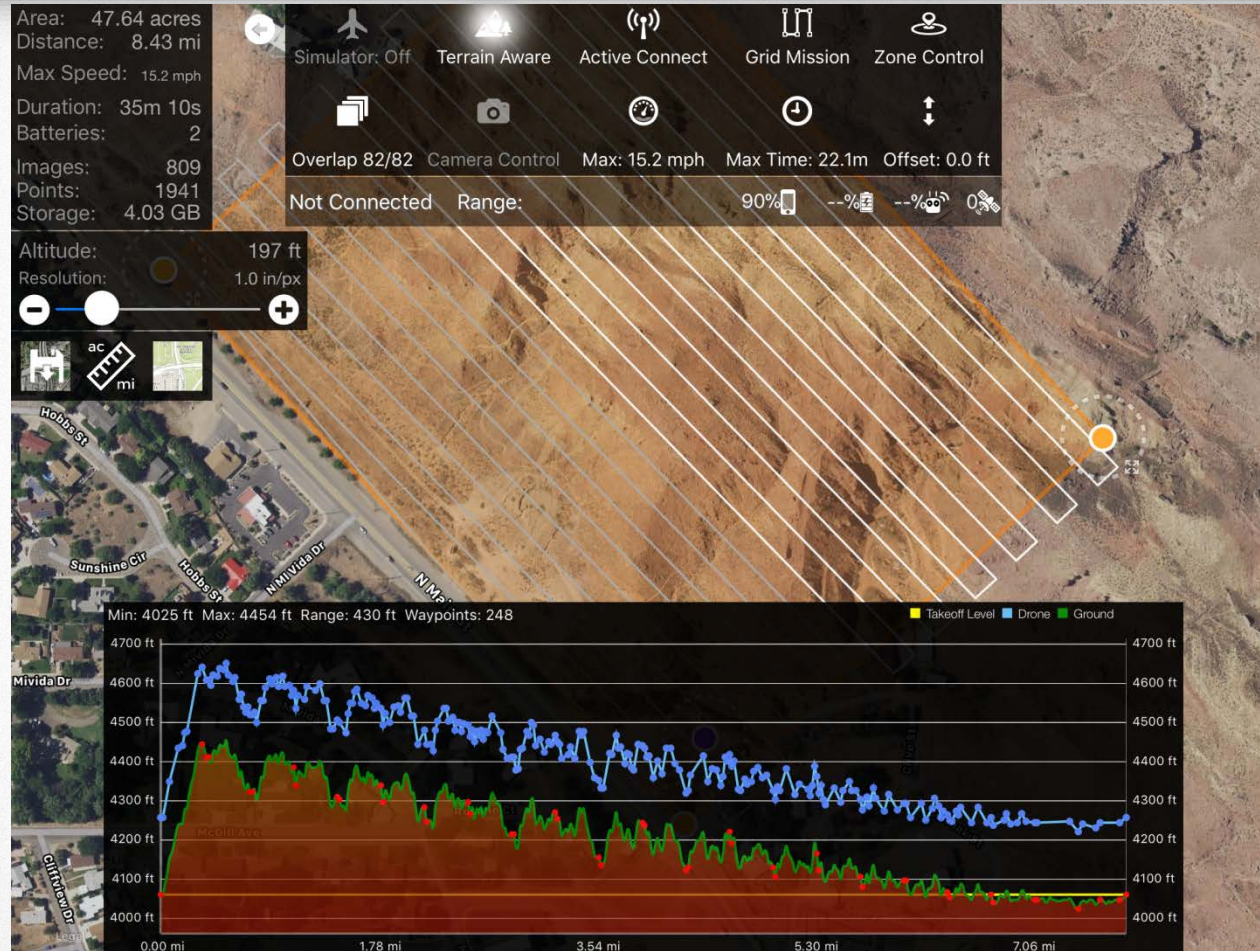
Area: 47.64 acres
Distance: 8.43 mi
Max Speed: 15.2 mph
Duration: 35m 10s
Batteries: 2
Images: 809
Points: 1941
Storage: 4.03 GB

Simulator: Off
Terrain Aware
Active Connect
Grid Mission
Zone Control
Overlap 82/82
Camera Control
Max: 15.2 mph
Max Time: 22.1m
Offset: 0.0 ft
Not Connected
Range:
90%
--%
--%
0

Altitude: 197 ft
Resolution: 1.0 in/px

ac
mi

Hobbs St
Sunshine Cir
Hobbs St
N Mi Vida Dr
Mivida Dr
Cliffview Dr
Mcgill Ave

Min: 4025 ft Max: 4454 ft Range: 430 ft Waypoints: 248
Takeoff Level
Drone
Ground

4700 ft
4600 ft
4500 ft
4400 ft
4300 ft
4200 ft
4100 ft
4000 ft

0.00 mi
1.78 mi
3.54 mi
5.30 mi
7.06 mi